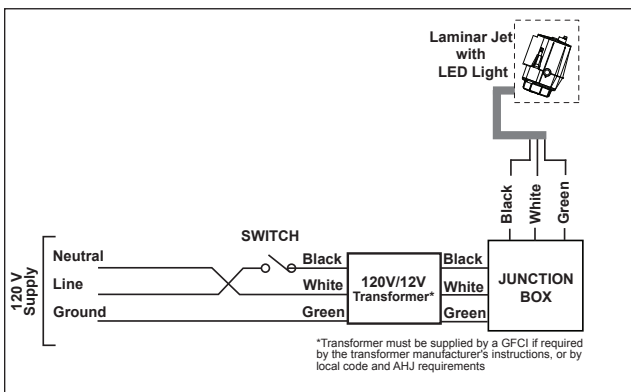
Laminar Jet with LED Light

Black
White
Green

SWITCH

120 V Supply

Neutral
Line
Ground

Black
White
Green

120V/12V Transformer*

Black
White
Green

JUNCTION BOX

*Transformer must be supplied by a GFCI if required by the transformer manufacturer's instructions, or by local code and AHJ requirements